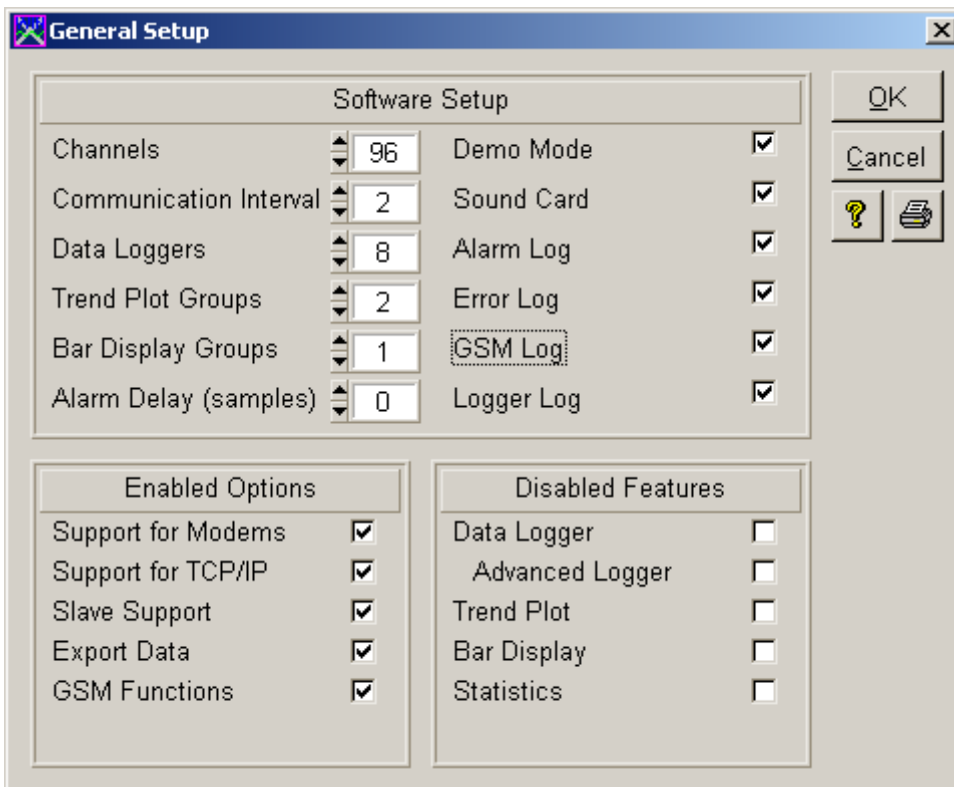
General Setup

Software Setup

Channels 96
Communication Interval 2
Data Loggers 8
Trend Plot Groups 2
Bar Display Groups 1
Alarm Delay (samples) 0

Demo Mode
Sound Card
Alarm Log
Error Log
GSM Log
Logger Log

OK
Cancel

Enabled Options
Support for Modems
Support for TCP/IP
Slave Support
Export Data
GSM Functions

Disabled Features
Data Logger
Advanced Logger
Trend Plot
Bar Display
Statistics